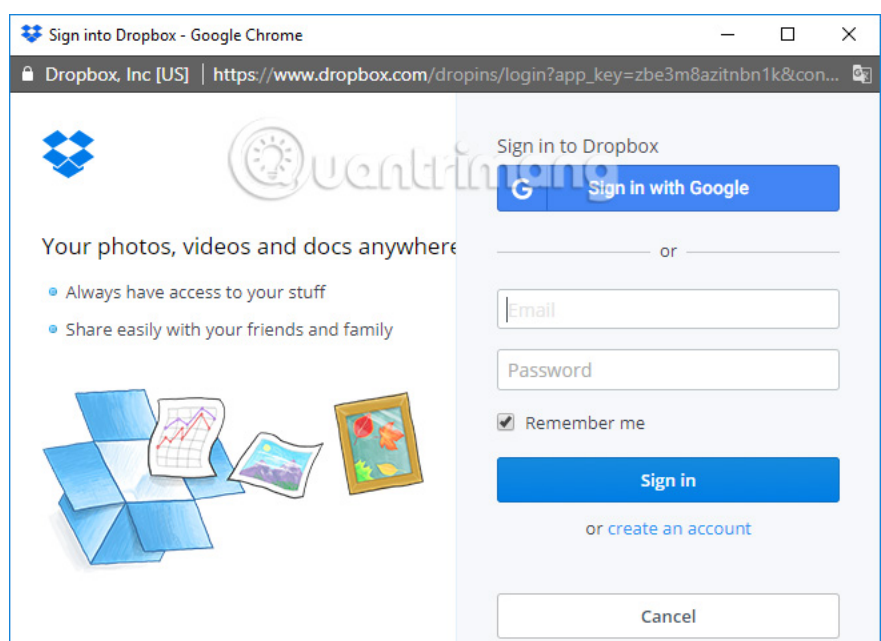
Sign into Dropbox - Google Chrome

Dropbox, Inc [US] | https://www.dropbox.com/dropins/login?app_key=zbe3m8azitnbn1k&con...

Quantrimang

Your photos, videos and docs anywhere

Always have access to your stuff

Share easily with your friends and family

Sign in to Dropbox

Sign in with Google

or

Email

Password

Remember me

Sign in

or create an account

Cancel